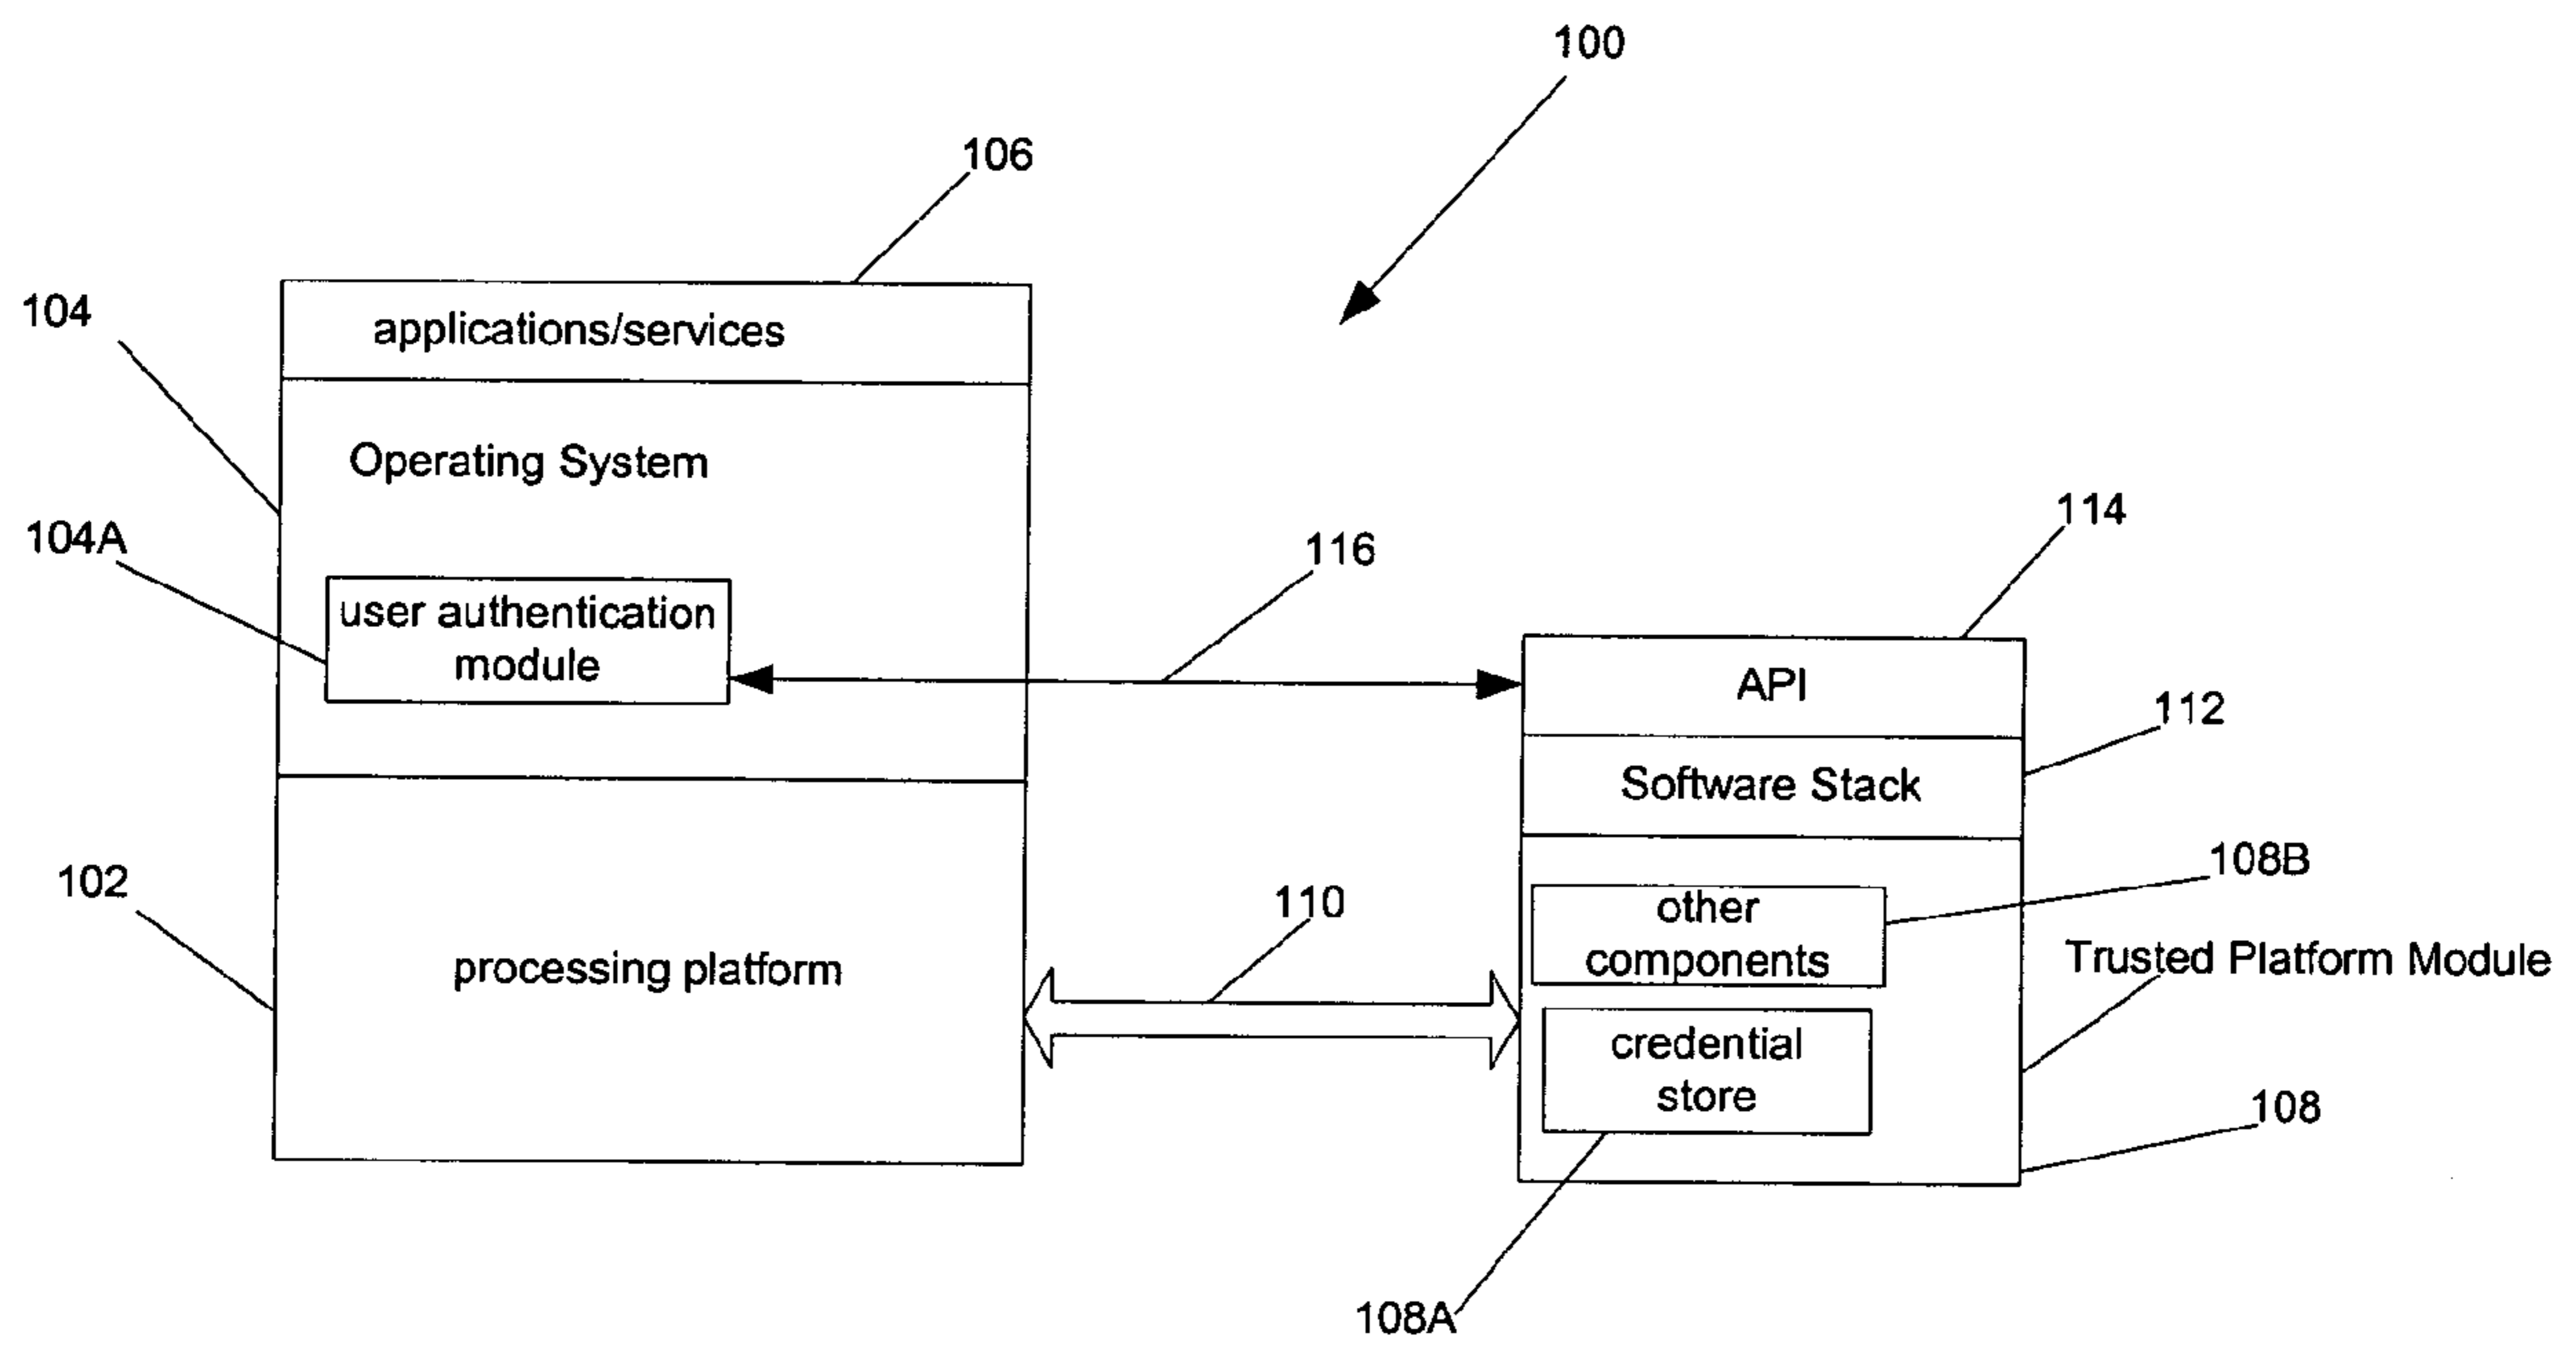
100

106

104

applications/services

Operating System

104A

user authentication module

116

114

API

112

Software Stack

108B

other components

Trusted Platform Module

credential store

108

102

processing platform

110

108A